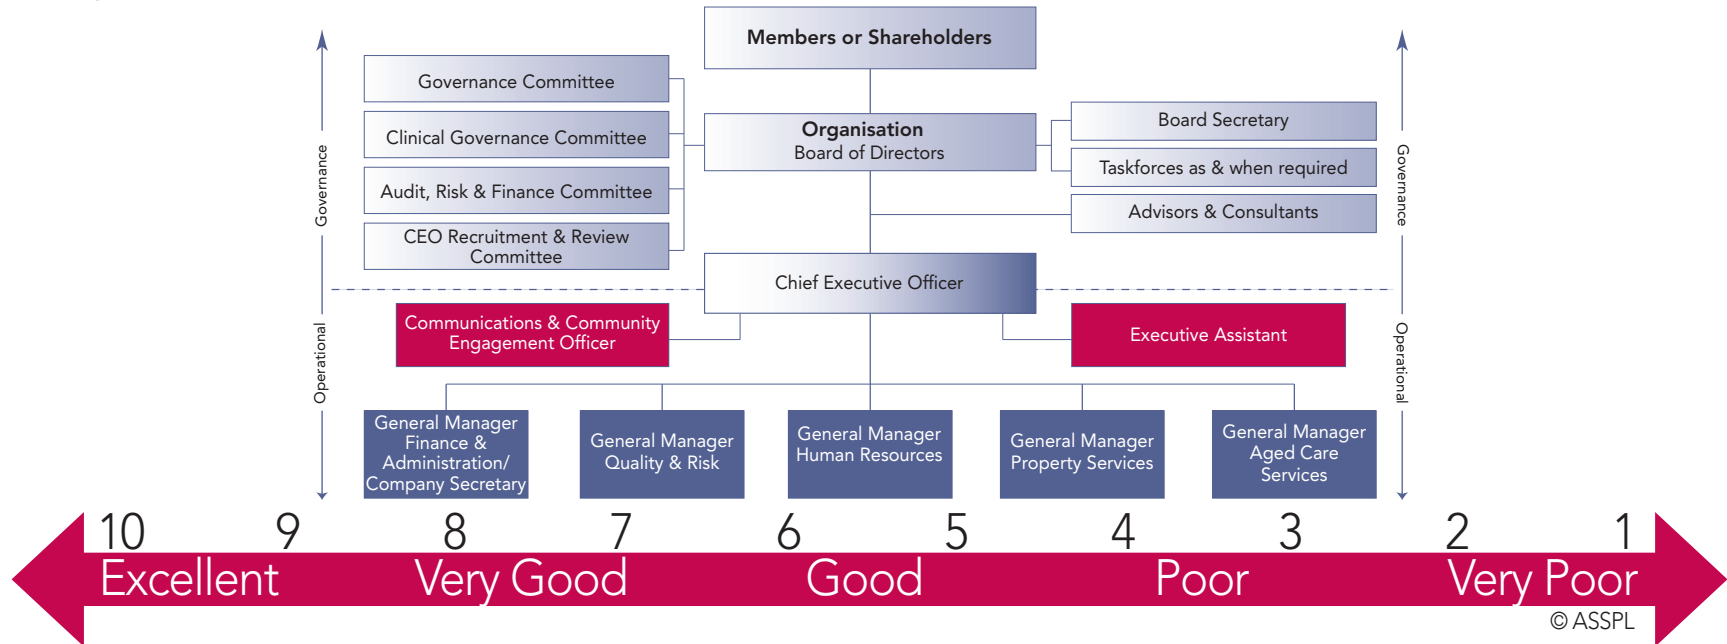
Members or Shareholders

Governance Committee

Clinical Governance Committee

Audit, Risk & Finance Committee

CEO Recruitment & Review Committee

Organisation
Board of Directors

Board Secretary

Taskforces as & when required

Advisors & Consultants

Governance

Governance

Chief Executive Officer

Communications & Community Engagement Officer

Executive Assistant

Operational

Operational

General Manager Finance & Administration/ Company Secretary

General Manager Quality & Risk

General Manager Human Resources

General Manager Property Services

General Manager Aged Care Services

10 9 8 7 6 5 4 3 2 1

Excellent Very Good Good Poor Very Poor

© ASSPL